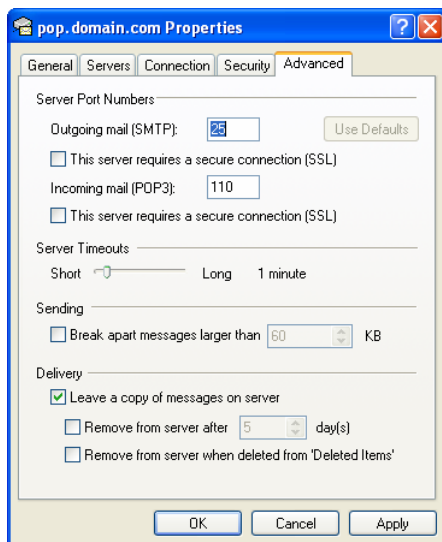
pop.domain.com Properties

General | Servers | Connection | Security | Advanced

Server Port Numbers

Outgoing mail (SMTP): 25 Use Defaults

This server requires a secure connection (SSL)

Incoming mail (POP3): 110

This server requires a secure connection (SSL)

Server Timeouts

Short Long 1 minute

Sending

Break apart messages larger than 60 KB

Delivery

Leave a copy of messages on server

Remove from server after 5 day(s)

Remove from server when deleted from 'Deleted Items'

OK Cancel Apply